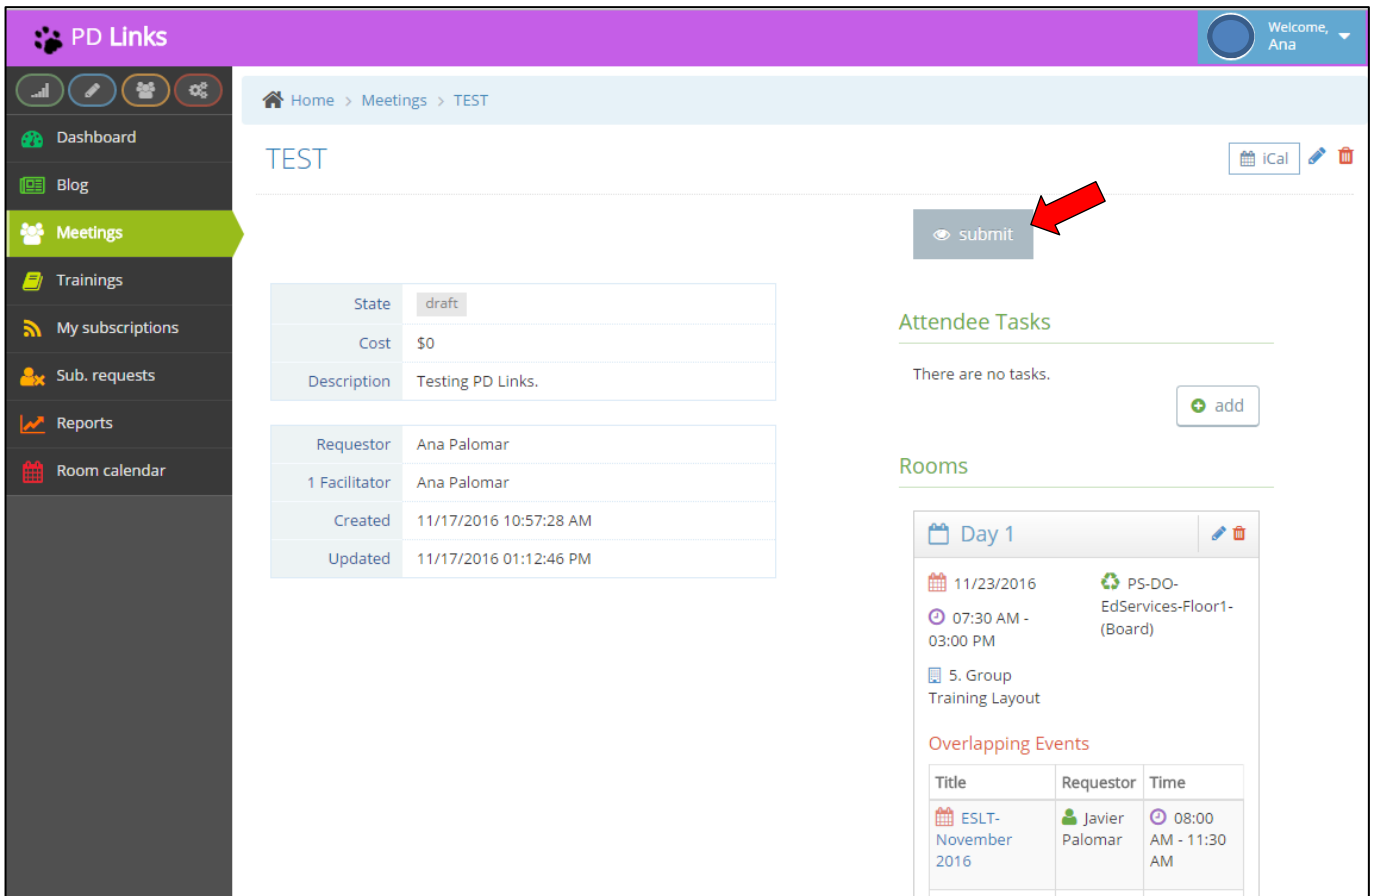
PD Links

Welcome, Ana

Dashboard
Blog
Meetings
Trainings
My subscriptions
Sub. requests
Reports
Room calendar

Home > Meetings > TEST

TEST

iCal

submit

| State | draft |
|---|---|
| Cost | $0 |
| Description | Testing PD Links. |

| Requestor | Ana Palomar |
|---|---|
| 1 Facilitator | Ana Palomar |
| Created | 11/17/2016 10:57:28 AM |
| Updated | 11/17/2016 01:12:46 PM |

Attendee Tasks

There are no tasks.

add

Rooms

Day 1

11/23/2016

07:30 AM - 03:00 PM

5. Group Training Layout

PS-DO-EdServices-Floor1-(Board)

Overlapping Events

| Title | Requestor | Time |
|---|---|---|
| ESLT-November 2016 | Javier Palomar | 08:00 AM - 11:30 AM |